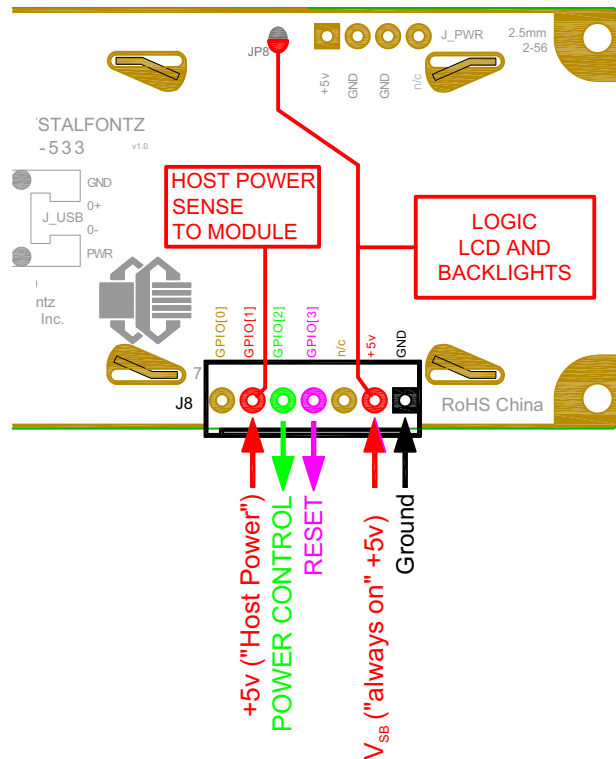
JP8
+5v
GND
GND
n/c
J_PWR
2.5mm
2-56
STALFONTZ
-533
v1.0
GND
0+
J_USB
0-
PWR
ntz
Inc.
HOST POWER SENSE TO MODULE
LOGIC LCD AND BACKLIGHTS
GPIO[0]
GPIO[1]
GPIO[2]
GPIO[3]
n/c
+5v
GND
7
J8
RoHS China
+5v ("Host Power")
POWER CONTROL
RESET
$V_{SB}$ ("always on" +5v)
Ground